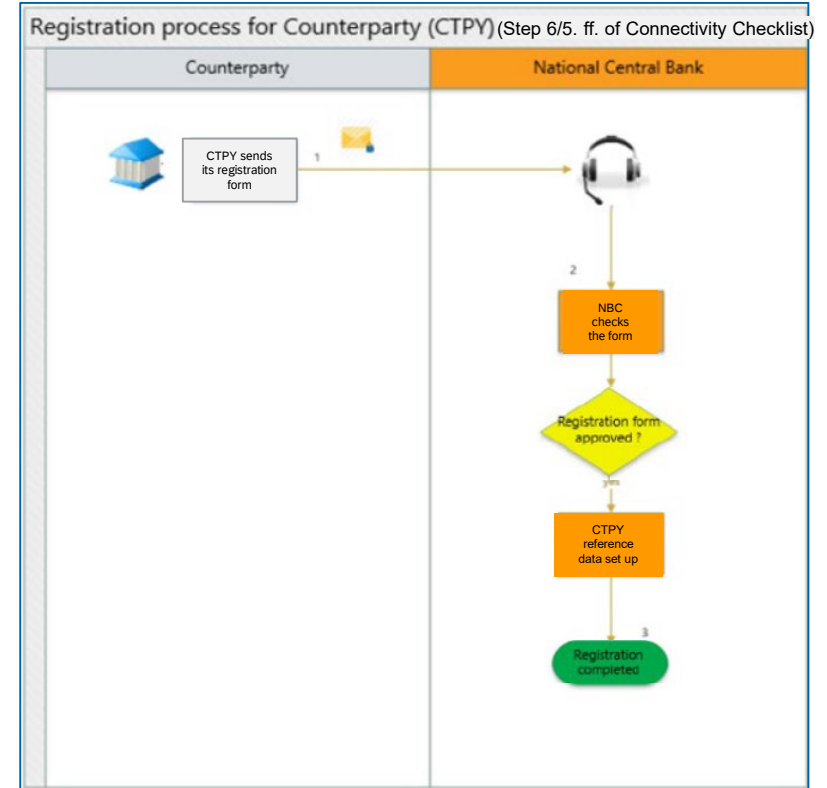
Registration process for Counterparty (CTPY) (Step 6/5. ff. of Connectivity Checklist)

Counterparty

National Central Bank

CTPY sends its registration form

1

2

NBC checks the form

Registration form approved ?

yes

CTPY reference data set up

3

Registration completed